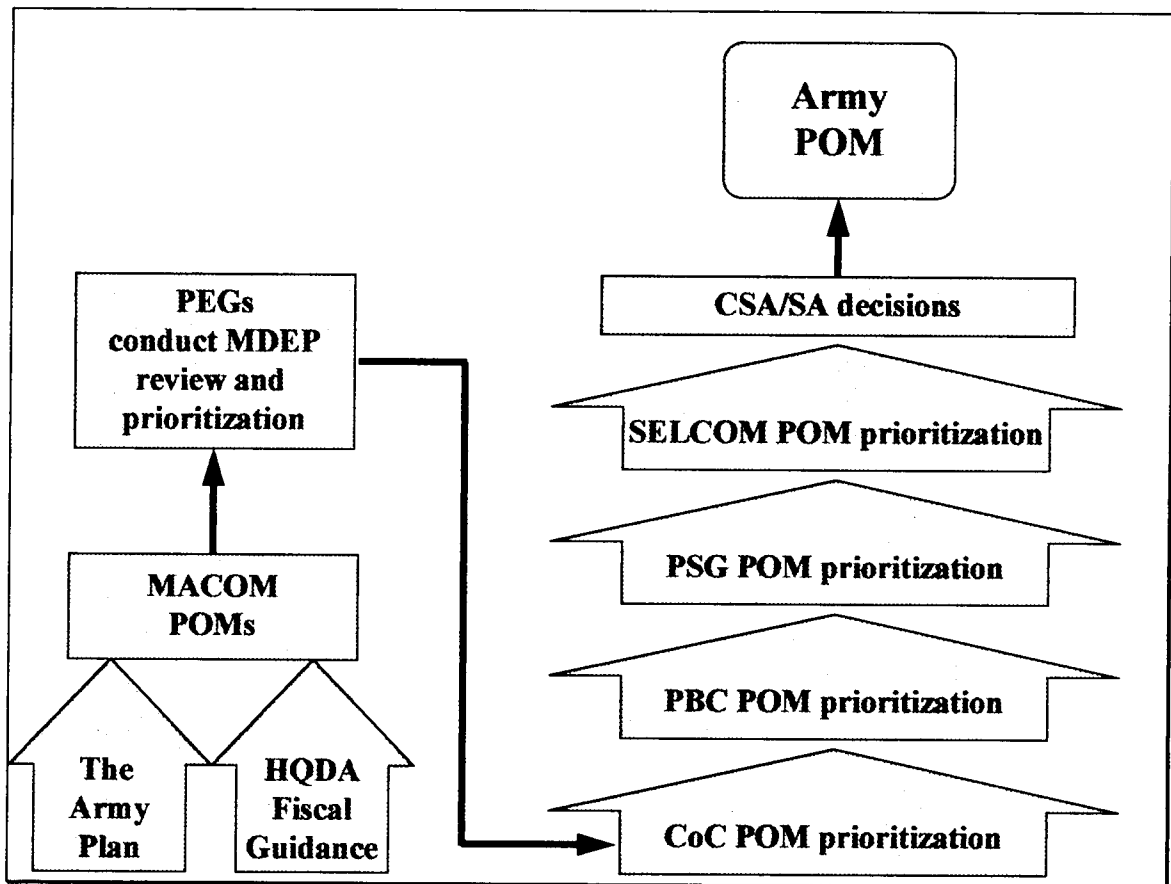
Army POM

CSA/SA decisions

SELCOM POM prioritization

PSG POM prioritization

PBC POM prioritization

CoC POM prioritization

PEGs conduct MDEP review and prioritization

MACOM POMs

The Army Plan

HQDA Fiscal Guidance